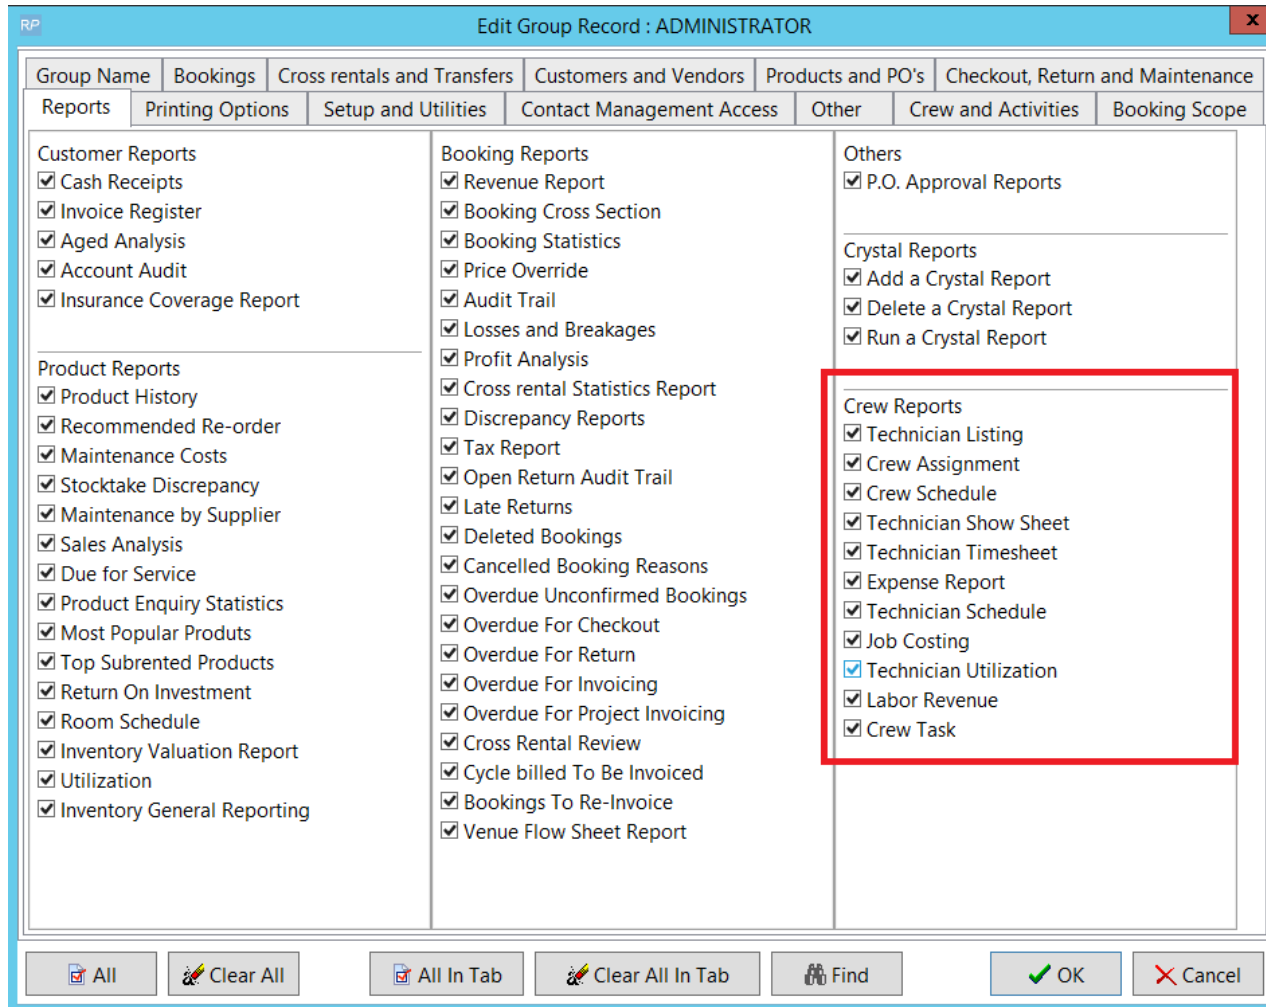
RP Edit Group Record : ADMINISTRATOR

Group Name | Bookings | Cross rentals and Transfers | Customers and Vendors | Products and PO's | Checkout, Return and Maintenance
Reports | Printing Options | Setup and Utilities | Contact Management Access | Other | Crew and Activities | Booking Scope

Customer Reports
☑ Cash Receipts
☑ Invoice Register
☑ Aged Analysis
☑ Account Audit
☑ Insurance Coverage Report

Product Reports
☑ Product History
☑ Recommended Re-order
☑ Maintenance Costs
☑ Stocktake Discrepancy
☑ Maintenance by Supplier
☑ Sales Analysis
☑ Due for Service
☑ Product Enquiry Statistics
☑ Most Popular Produts
☑ Top Subrented Products
☑ Return On Investment
☑ Room Schedule
☑ Inventory Valuation Report
☑ Utilization
☑ Inventory General Reporting

Booking Reports
☑ Revenue Report
☑ Booking Cross Section
☑ Booking Statistics
☑ Price Override
☑ Audit Trail
☑ Losses and Breakages
☑ Profit Analysis
☑ Cross rental Statistics Report
☑ Discrepancy Reports
☑ Tax Report
☑ Open Return Audit Trail
☑ Late Returns
☑ Deleted Bookings
☑ Cancelled Booking Reasons
☑ Overdue Unconfirmed Bookings
☑ Overdue For Checkout
☑ Overdue For Return
☑ Overdue For Invoicing
☑ Overdue For Project Invoicing
☑ Cross Rental Review
☑ Cycle billed To Be Invoiced
☑ Bookings To Re-Invoice
☑ Venue Flow Sheet Report

Others
☑ P.O. Approval Reports

Crystal Reports
☑ Add a Crystal Report
☑ Delete a Crystal Report
☑ Run a Crystal Report

Crew Reports
☑ Technician Listing
☑ Crew Assignment
☑ Crew Schedule
☑ Technician Show Sheet
☑ Technician Timesheet
☑ Expense Report
☑ Technician Schedule
☑ Job Costing
☑ Technician Utilization
☑ Labor Revenue
☑ Crew Task

All | Clear All | All In Tab | Clear All In Tab | Find | OK | Cancel